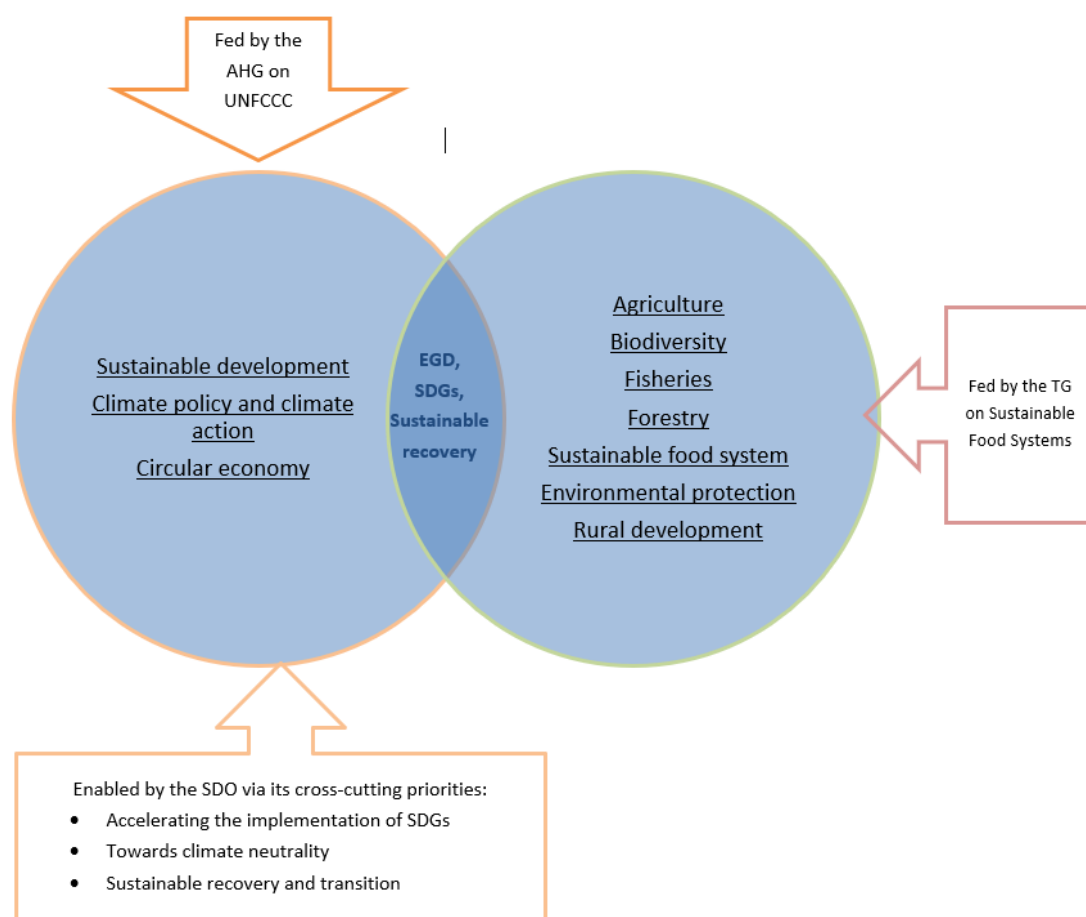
Fed by the AHG on UNFCCC

Sustainable development
Climate policy and climate action
Circular economy

EGD, SDGs, Sustainable recovery

Agriculture
Biodiversity
Fisheries
Forestry
Sustainable food system
Environmental protection
Rural development

Fed by the TG on Sustainable Food Systems

Enabled by the SDO via its cross-cutting priorities:
- Accelerating the implementation of SDGs
- Towards climate neutrality
- Sustainable recovery and transition